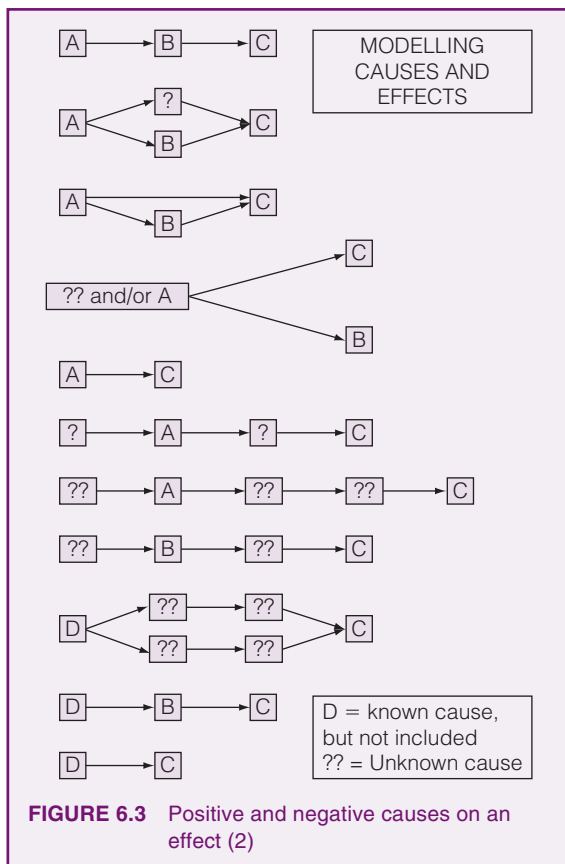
A B C

MODELLING CAUSES AND EFFECTS

A ? B C

A B C

?? and/or A C B

A C

? A ? C

?? A ?? ?? C

?? B ?? C

D ?? ?? ?? ?? C

D B C

D = known cause, but not included
?? = Unknown cause

D C

**FIGURE 6.3** Positive and negative causes on an effect (2)